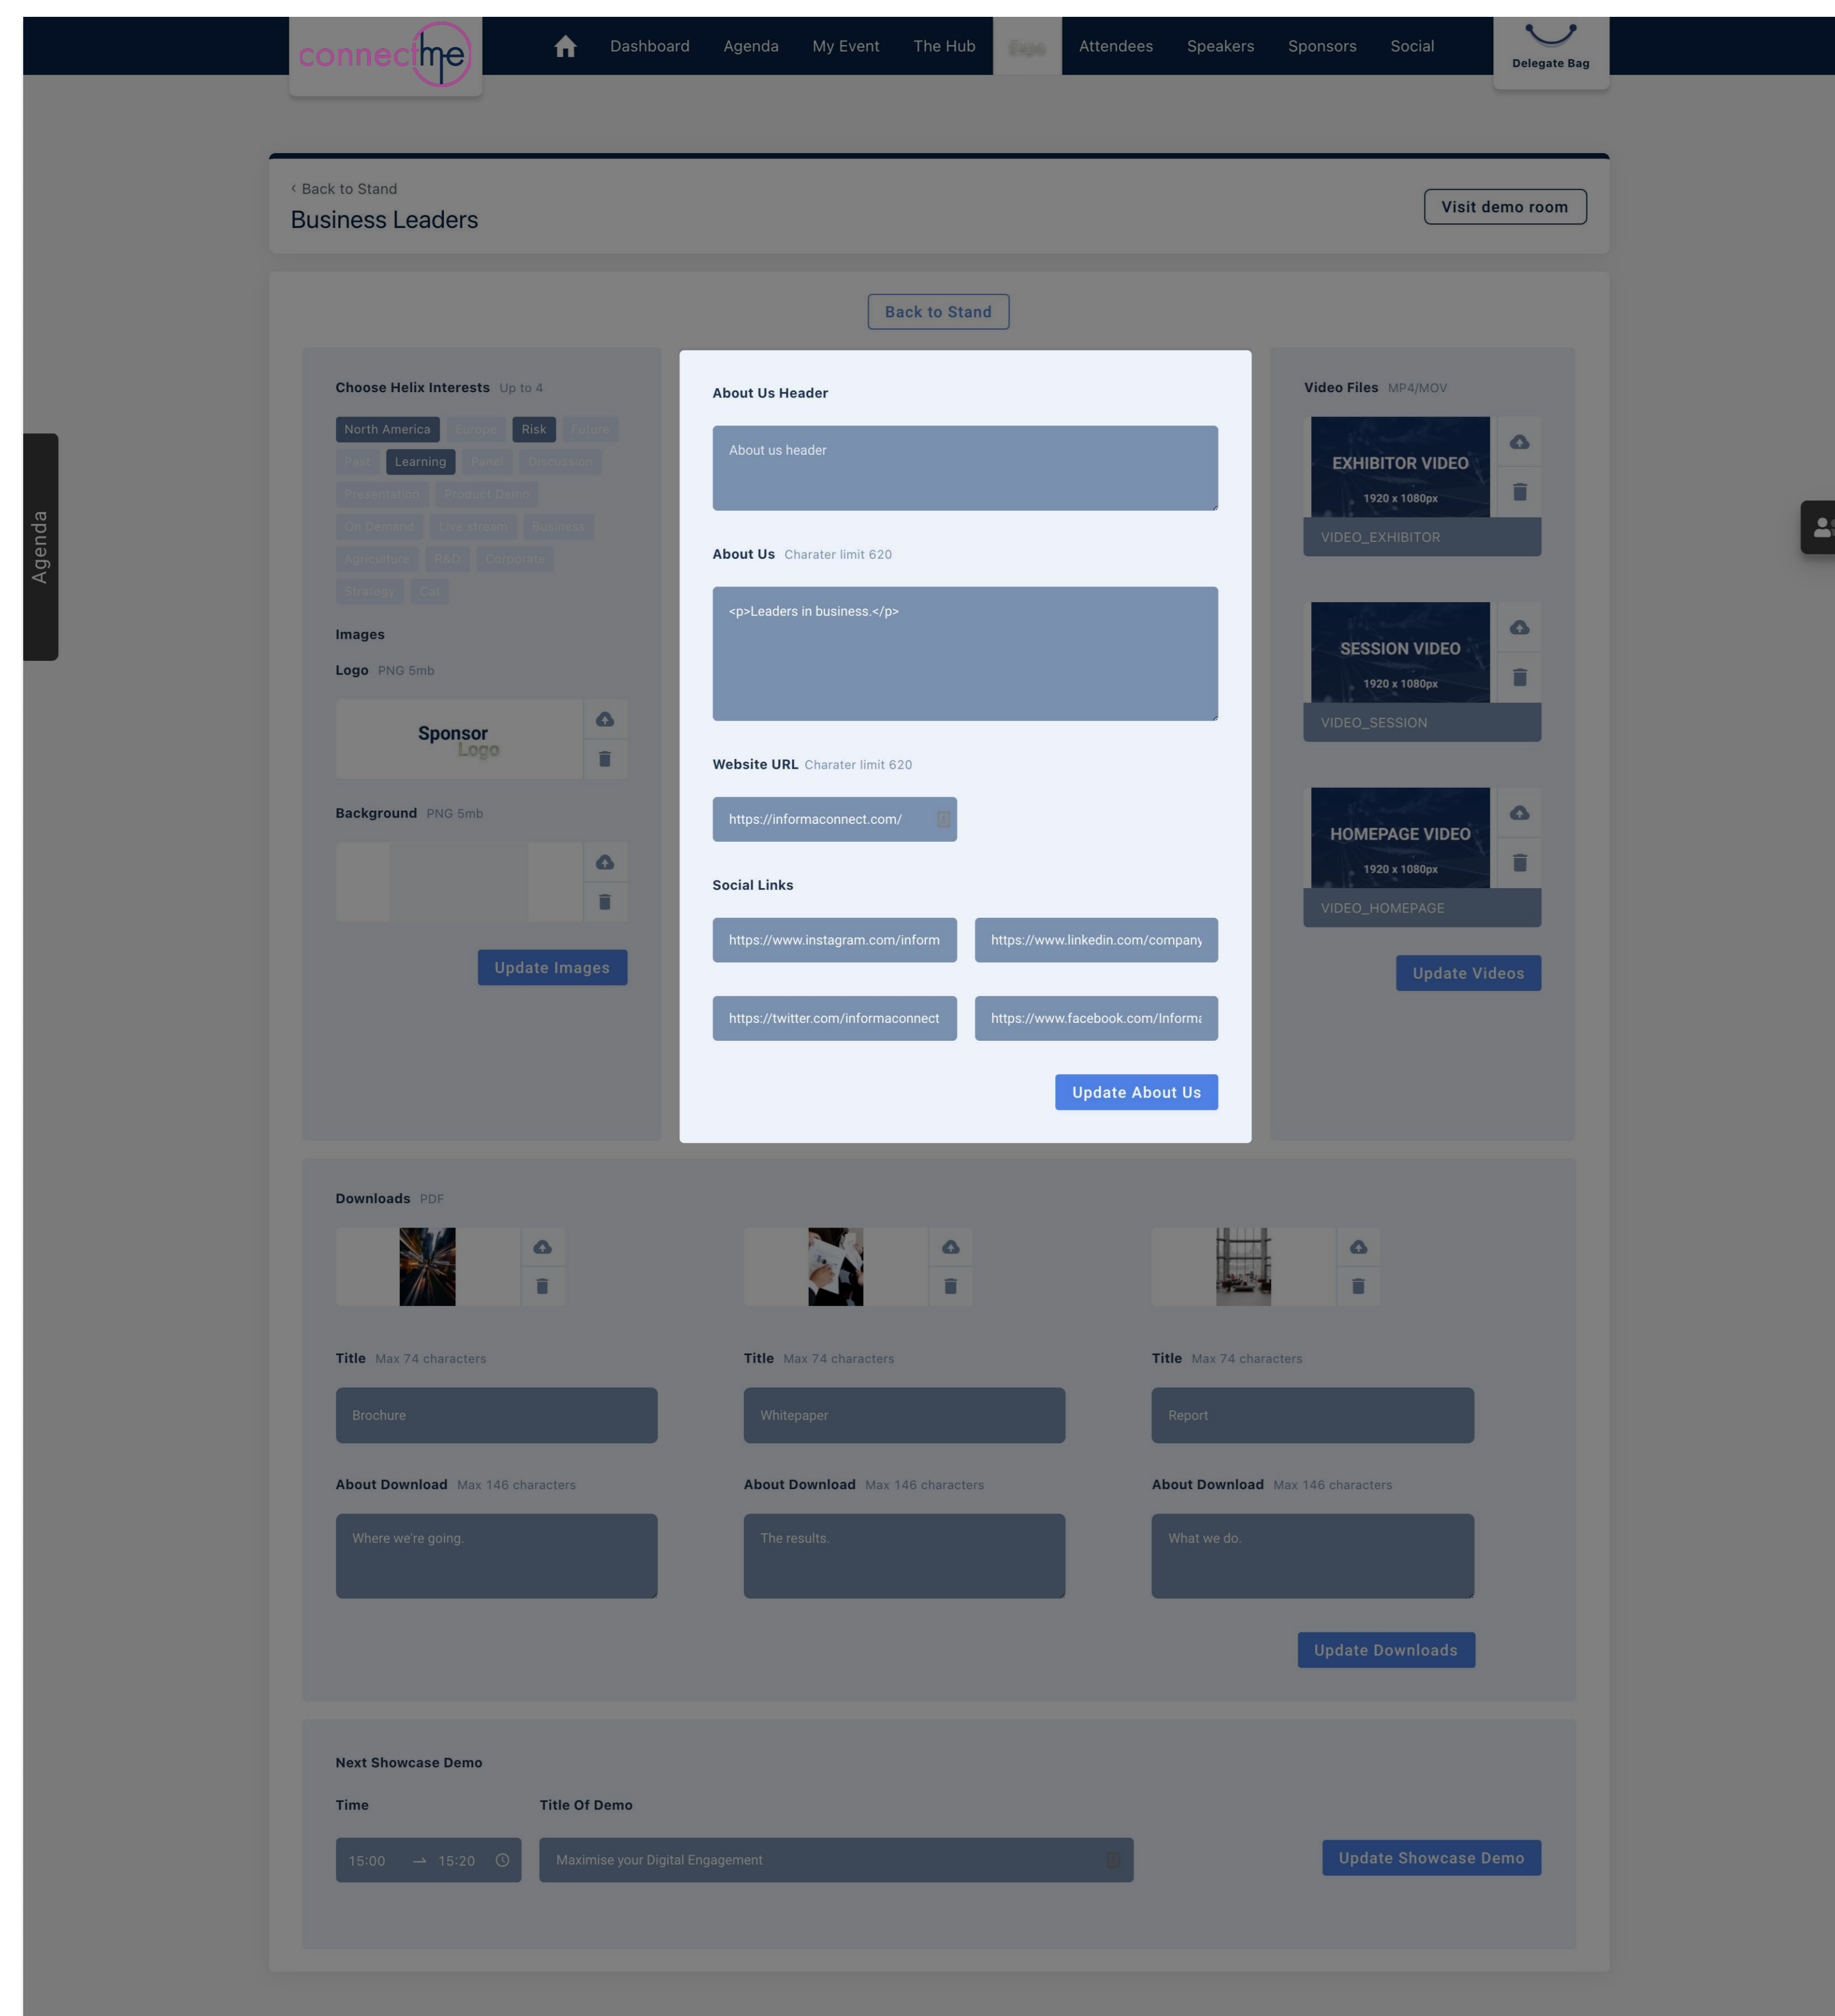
connectme

Dashboard Agenda My Event The Hub Expo Attendees Speakers Sponsors Social

Delegate Bag

‹ Back to Stand
Business Leaders

Visit demo room

Back to Stand

Agenda

Choose Helix Interests Up to 4

North America Europe Risk Future Past Learning Panel Discussion Presentation Product Demo On Demand Live stream Business Agriculture R&D Corporate Strategy Cat

Images

Logo PNG 5mb

Sponsor Logo

Background PNG 5mb

Update Images

About Us Header

About us header

About Us Charater limit 620

<p>Leaders in business.</p>

Website URL Charater limit 620

https://informaconnect.com/

Social Links

https://www.instagram.com/inform

https://www.linkedin.com/company

https://twitter.com/informaconnect

https://www.facebook.com/Informa

Update About Us

Video Files MP4/MOV

EXHIBITOR VIDEO
1920 x 1080px
VIDEO_EXHIBITOR

SESSION VIDEO
1920 x 1080px
VIDEO_SESSION

HOMEPAGE VIDEO
1920 x 1080px
VIDEO_HOMEPAGE

Update Videos

Downloads PDF

Title Max 74 characters
Brochure

Title Max 74 characters
Whitepaper

Title Max 74 characters
Report

About Download Max 146 characters
Where we're going.

About Download Max 146 characters
The results.

About Download Max 146 characters
What we do.

Update Downloads

Next Showcase Demo

Time
15:00 → 15:20

Title Of Demo
Maximise your Digital Engagement

Update Showcase Demo